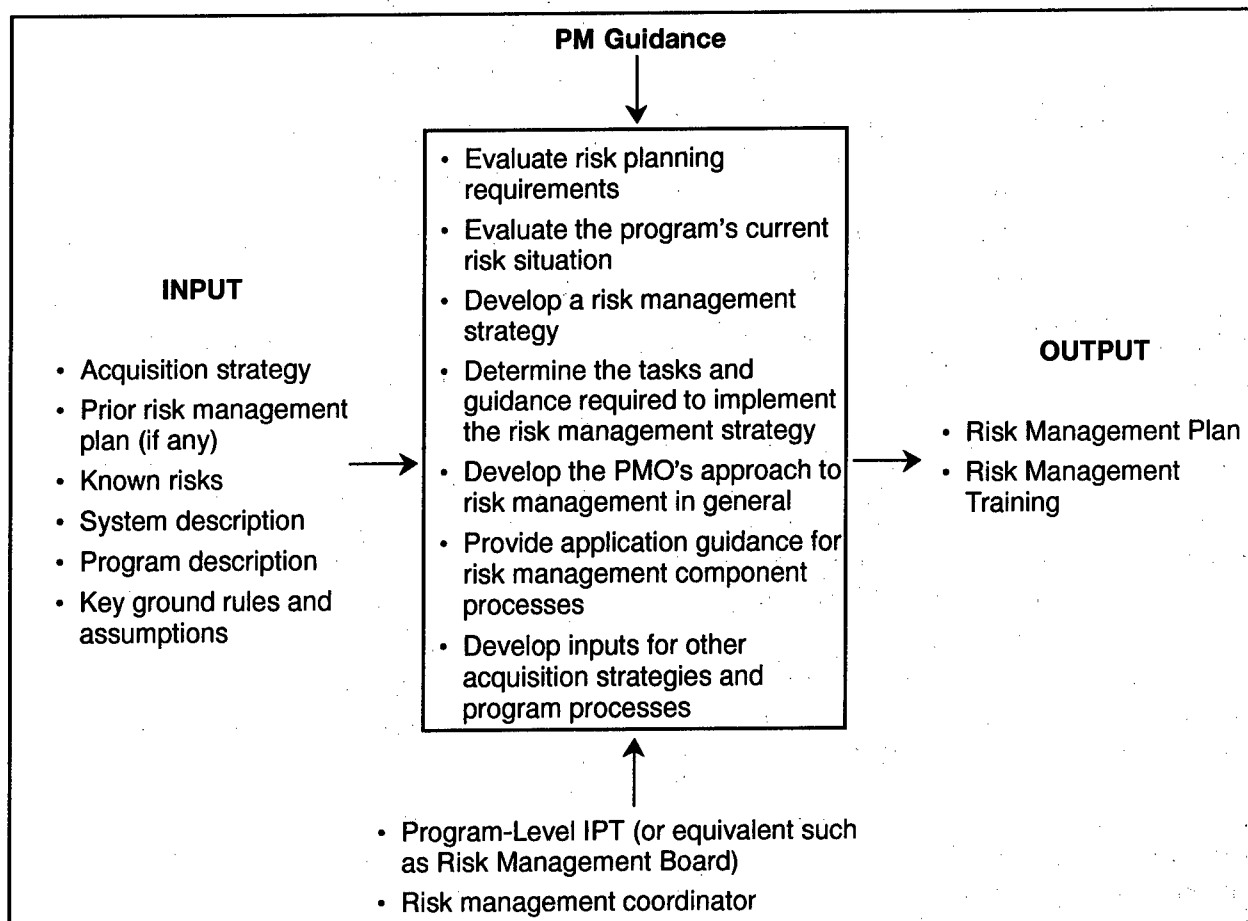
PM Guidance

INPUT

- Acquisition strategy
- Prior risk management plan (if any)
- Known risks
- System description
- Program description
- Key ground rules and assumptions

- Evaluate risk planning requirements
- Evaluate the program's current risk situation
- Develop a risk management strategy
- Determine the tasks and guidance required to implement the risk management strategy
- Develop the PMO's approach to risk management in general
- Provide application guidance for risk management component processes
- Develop inputs for other acquisition strategies and program processes

OUTPUT

- Risk Management Plan
- Risk Management Training

- Program-Level IPT (or equivalent such as Risk Management Board)
- Risk management coordinator